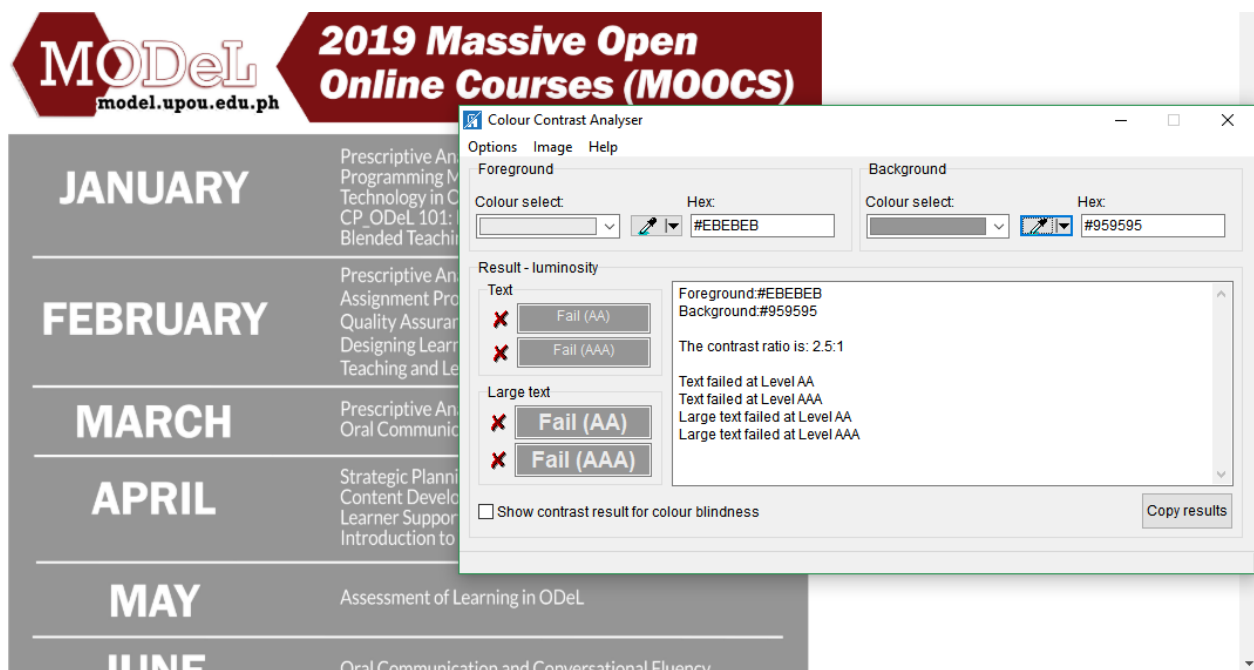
MODeL
model.upou.edu.ph

2019 Massive Open Online Courses (MOOCS)

JANUARY
Prescriptive Ana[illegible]
Programming M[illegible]
Technology in C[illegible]
CP_ODeL 101: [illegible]
Blended Teachin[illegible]

FEBRUARY
Prescriptive Ana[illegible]
Assignment Pro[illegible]
Quality Assuran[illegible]
Designing Learn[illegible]
Teaching and Le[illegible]

MARCH
Prescriptive Ana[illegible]
Oral Communic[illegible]

APRIL
Strategic Planni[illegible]
Content Develo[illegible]
Learner Suppor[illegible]
Introduction to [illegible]

MAY
Assessment of Learning in ODeL

JUNE
Oral Communication and Conversational Fluency

Colour Contrast Analyser
Options Image Help
Foreground
Colour select:
Hex:
#EBEBEB
Background
Colour select:
Hex:
#959595
Result - luminosity
Text
Fail (AA)
Fail (AAA)
Large text
Fail (AA)
Fail (AAA)
Foreground:#EBEBEB
Background:#959595

The contrast ratio is: 2.5:1

Text failed at Level AA
Text failed at Level AAA
Large text failed at Level AA
Large text failed at Level AAA
Show contrast result for colour blindness
Copy results